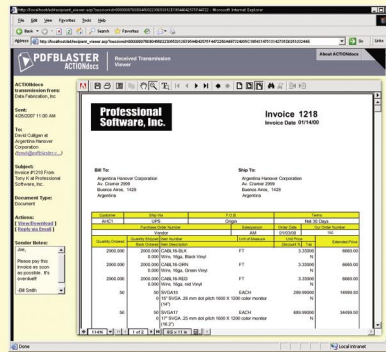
http://localhost/pdfblaster/viewer.asp?accnum=00000007600B002200510... - Microsoft Internet Explorer

File Edit View Favorites Tools Help

Back Search Favorites

Address http://localhost/pdfblaster/pdf_viewer.asp?accnum=00000007600B002200510 Go Links

PDFBLASTER ACTIONdocs

Received Transmission Viewer

About ACTIONdocs

ACTIONdocs transmission from: Data Fabrication, Inc.

Sent: 4/26/2007 11:00 AM

To: David Culligan at Argentina Hanover Corporation dtroos@pdfblaster...

Subject: Invoice #1218 From Tony K at Professional Software, Inc.

Document Type: Document

Actions: [ View/Download ] [ Reply via Email ]

Sender Notes: Joe, Please pay this invoice as soon as possible. It's overdue!! -Bill Smith

Professional Software, Inc.

Invoice 1218
Invoice Date 01/14/00

Bill To:
Argentina Hanover Corporation
Av. Chamer 2999
Buenos Aires, 1429
Argentina

Ship To:
Argentina Hanover Corporation
Av. Chamer 2999
Buenos Aires, 1429
Argentina

| Customer | Ship Via | F.O.B. | Terms |
|---|---|---|---|
| AHC1 | UPS | Origin | Net 30 days |

| Purchase Order Number | | Salesperson | Order Date | Our Order Number |
|---|---|---|---|---|
| Vendor | | AM | 07/03/99 | 110 |

| Quantity Ordered | Quantity Shipped Back Ordered | Item Number Item Description | Unit of Measure | Unit Price Discount % Tax | Extended Price |
|---|---|---|---|---|---|
| 2000.000 | 2000.000 0.000 | CABL16-BLK Wire, 16ga, Black Vinyl | FT | 3.33000 N | 6660.00 |
| 2000.000 | 2000.000 0.000 | CABL16-GRN Wire, 16ga, Green Vinyl | FT | 3.33000 N | 6660.00 |
| 2000.000 | 2000.000 0.000 | CABL16-RED Wire, 16ga, red Vinyl | FT | 3.33000 N | 6660.00 |
| 50 | 50 0.000 | SVGA15 15" SVGA .28 mm dot pitch 1600 X 1200 color monitor (14") | EACH | 299.95000 N | 14998.00 |
| 50 | 50 0.000 | SVGA17 17" SVGA .28 mm dot pitch 1600 X 1200 color monitor (16.2") | EACH | 689.99000 N | 34499.50 |

1 of 3

Done

Local intranet